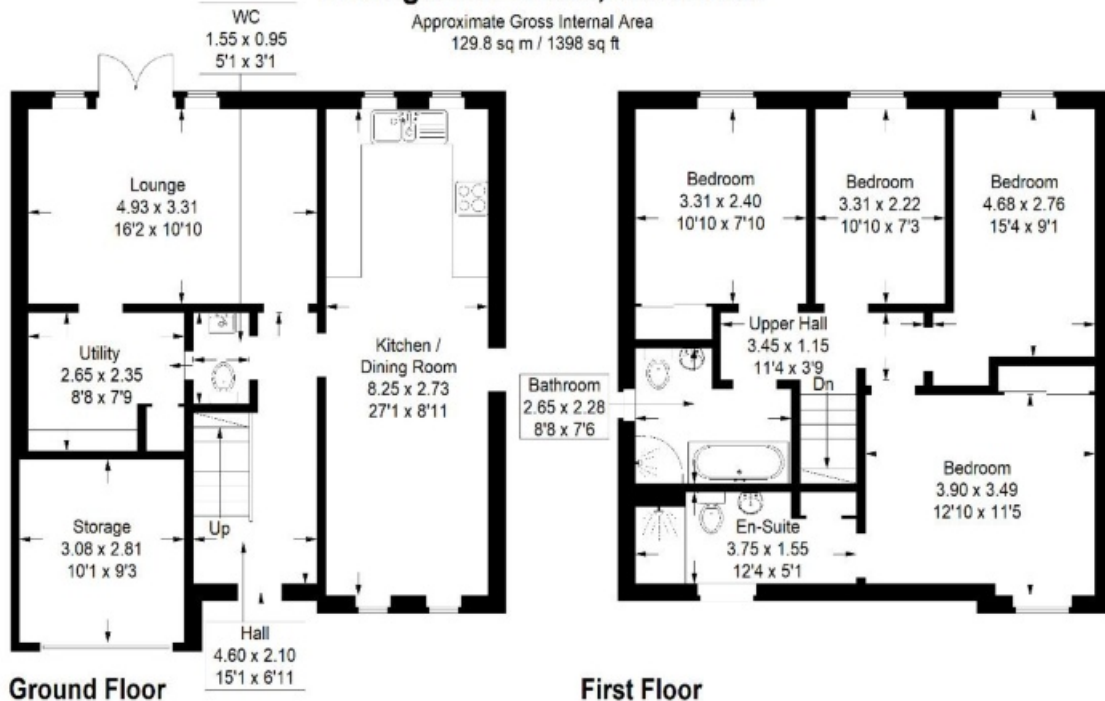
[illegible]

Approximate Gross Internal Area
129.8 sq m / 1398 sq ft

WC
1.55 x 0.95
5'1 x 3'1

Lounge
4.93 x 3.31
16'2 x 10'10

Utility
2.65 x 2.35
8'8 x 7'9

Kitchen / Dining Room
8.25 x 2.73
27'1 x 8'11

Storage
3.08 x 2.81
10'1 x 9'3

Up

Hall
4.60 x 2.10
15'1 x 6'11

Ground Floor

Bedroom
3.31 x 2.40
10'10 x 7'10

Bedroom
3.31 x 2.22
10'10 x 7'3

Bedroom
4.68 x 2.76
15'4 x 9'1

Upper Hall
3.45 x 1.15
11'4 x 3'9

Dn

Bathroom
2.65 x 2.28
8'8 x 7'6

Bedroom
3.90 x 3.49
12'10 x 11'5

En-Suite
3.75 x 1.55
12'4 x 5'1

First Floor